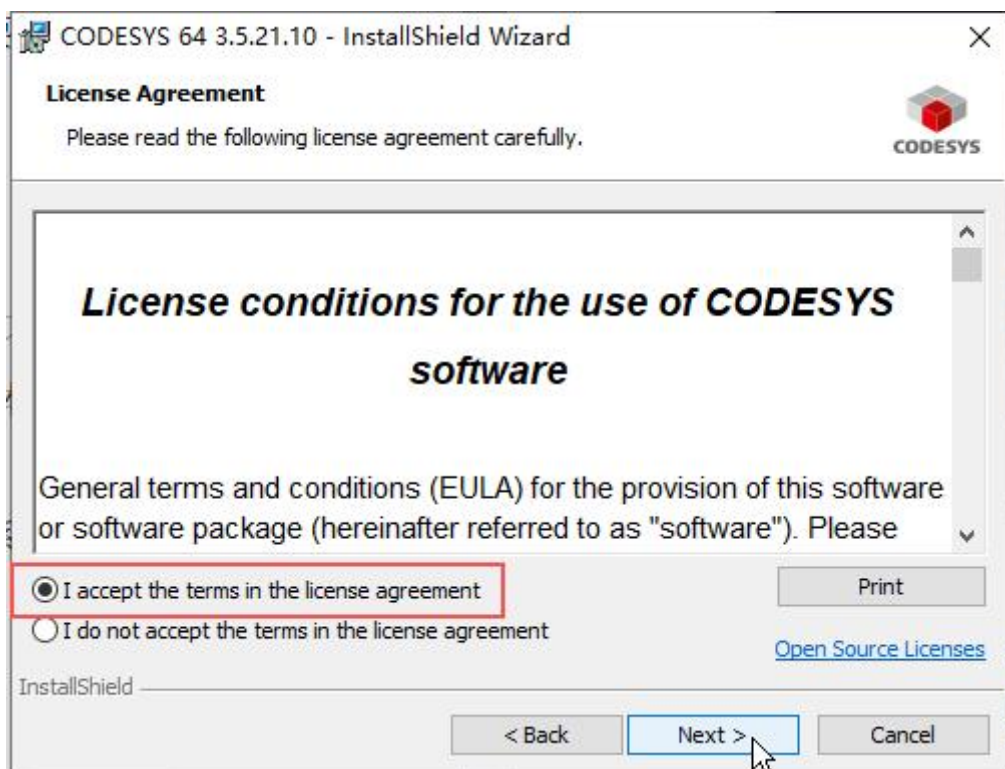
CODESYS 64 3.5.21.10 - InstallShield Wizard

License Agreement

Please read the following license agreement carefully.

CODESYS

License conditions for the use of CODESYS software

General terms and conditions (EULA) for the provision of this software or software package (hereinafter referred to as "software"). Please

I accept the terms in the license agreement

I do not accept the terms in the license agreement

Print

Open Source Licenses

InstallShield

< Back

Next >

Cancel